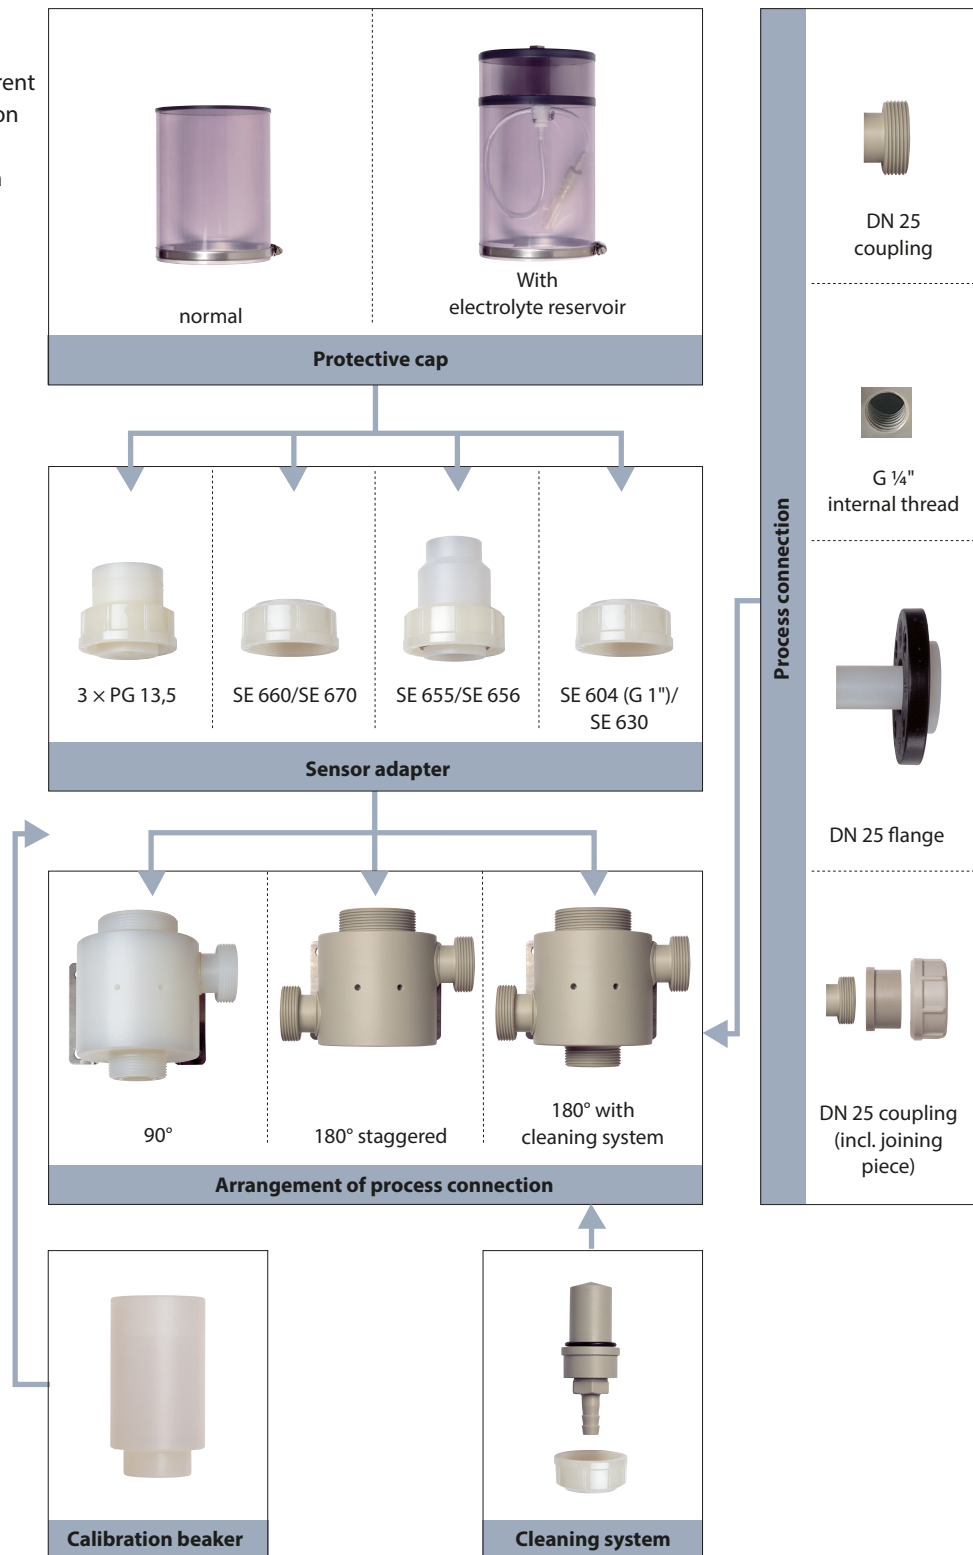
rent
on

normal

With
electrolyte reservoir

Protective cap

3 × PG 13,5

SE 660/SE 670

SE 655/SE 656

SE 604 (G 1")/
SE 630

Sensor adapter

90°

180° staggered

180° with
cleaning system

Arrangement of process connection

Calibration beaker

Cleaning system

Process connection

DN 25
coupling

G ¼"
internal thread

DN 25 flange

DN 25 coupling
(incl. joining
piece)